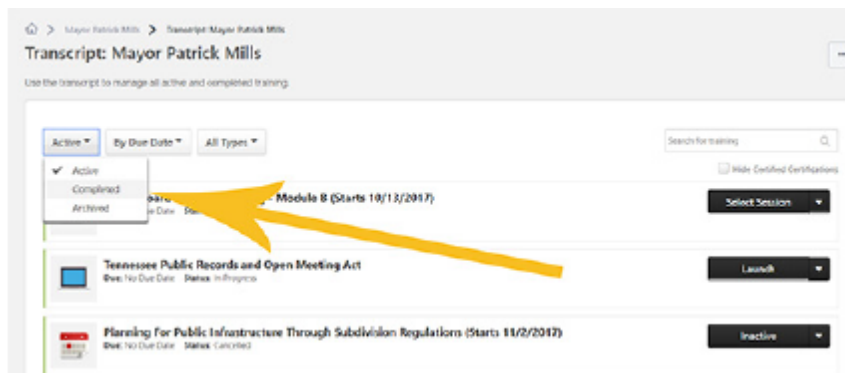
> Mayor Patrick Mills > Transcript: Mayor Patrick Mills

Transcript: Mayor Patrick Mills

Use the transcript to manage all active and completed training.

Active ▾ By Due Date ▾ All Types ▾

Search for training

✔ Active
Completed
Archived

Hide Certified Certifications

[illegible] - Module B (Starts 10/13/2017)
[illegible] Due Date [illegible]

Select Session

Tennessee Public Records and Open Meeting Act
Due: No Due Date Status: In Progress

Launch

Planning For Public Infrastructure Through Subdivision Regulations (Starts 11/2/2017)
Due: No Due Date Status: Cancelled

Inactive